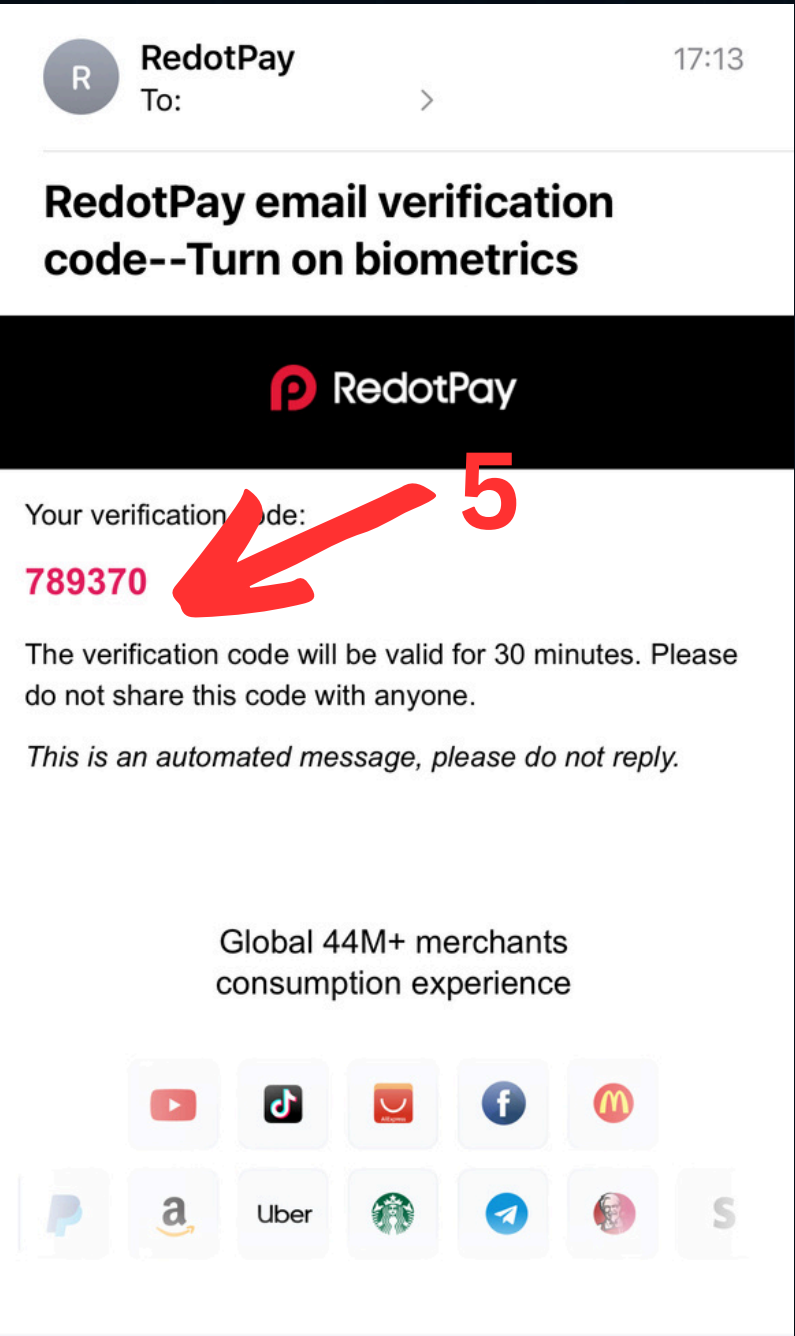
R
RedotPay
To:
17:13

RedotPay email verification code--Turn on biometrics

RedotPay

Your verification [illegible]ode:

5

789370

The verification code will be valid for 30 minutes. Please do not share this code with anyone.

This is an automated message, please do not reply.

Global 44M+ merchants consumption experience

AliExpress

a

Uber

S